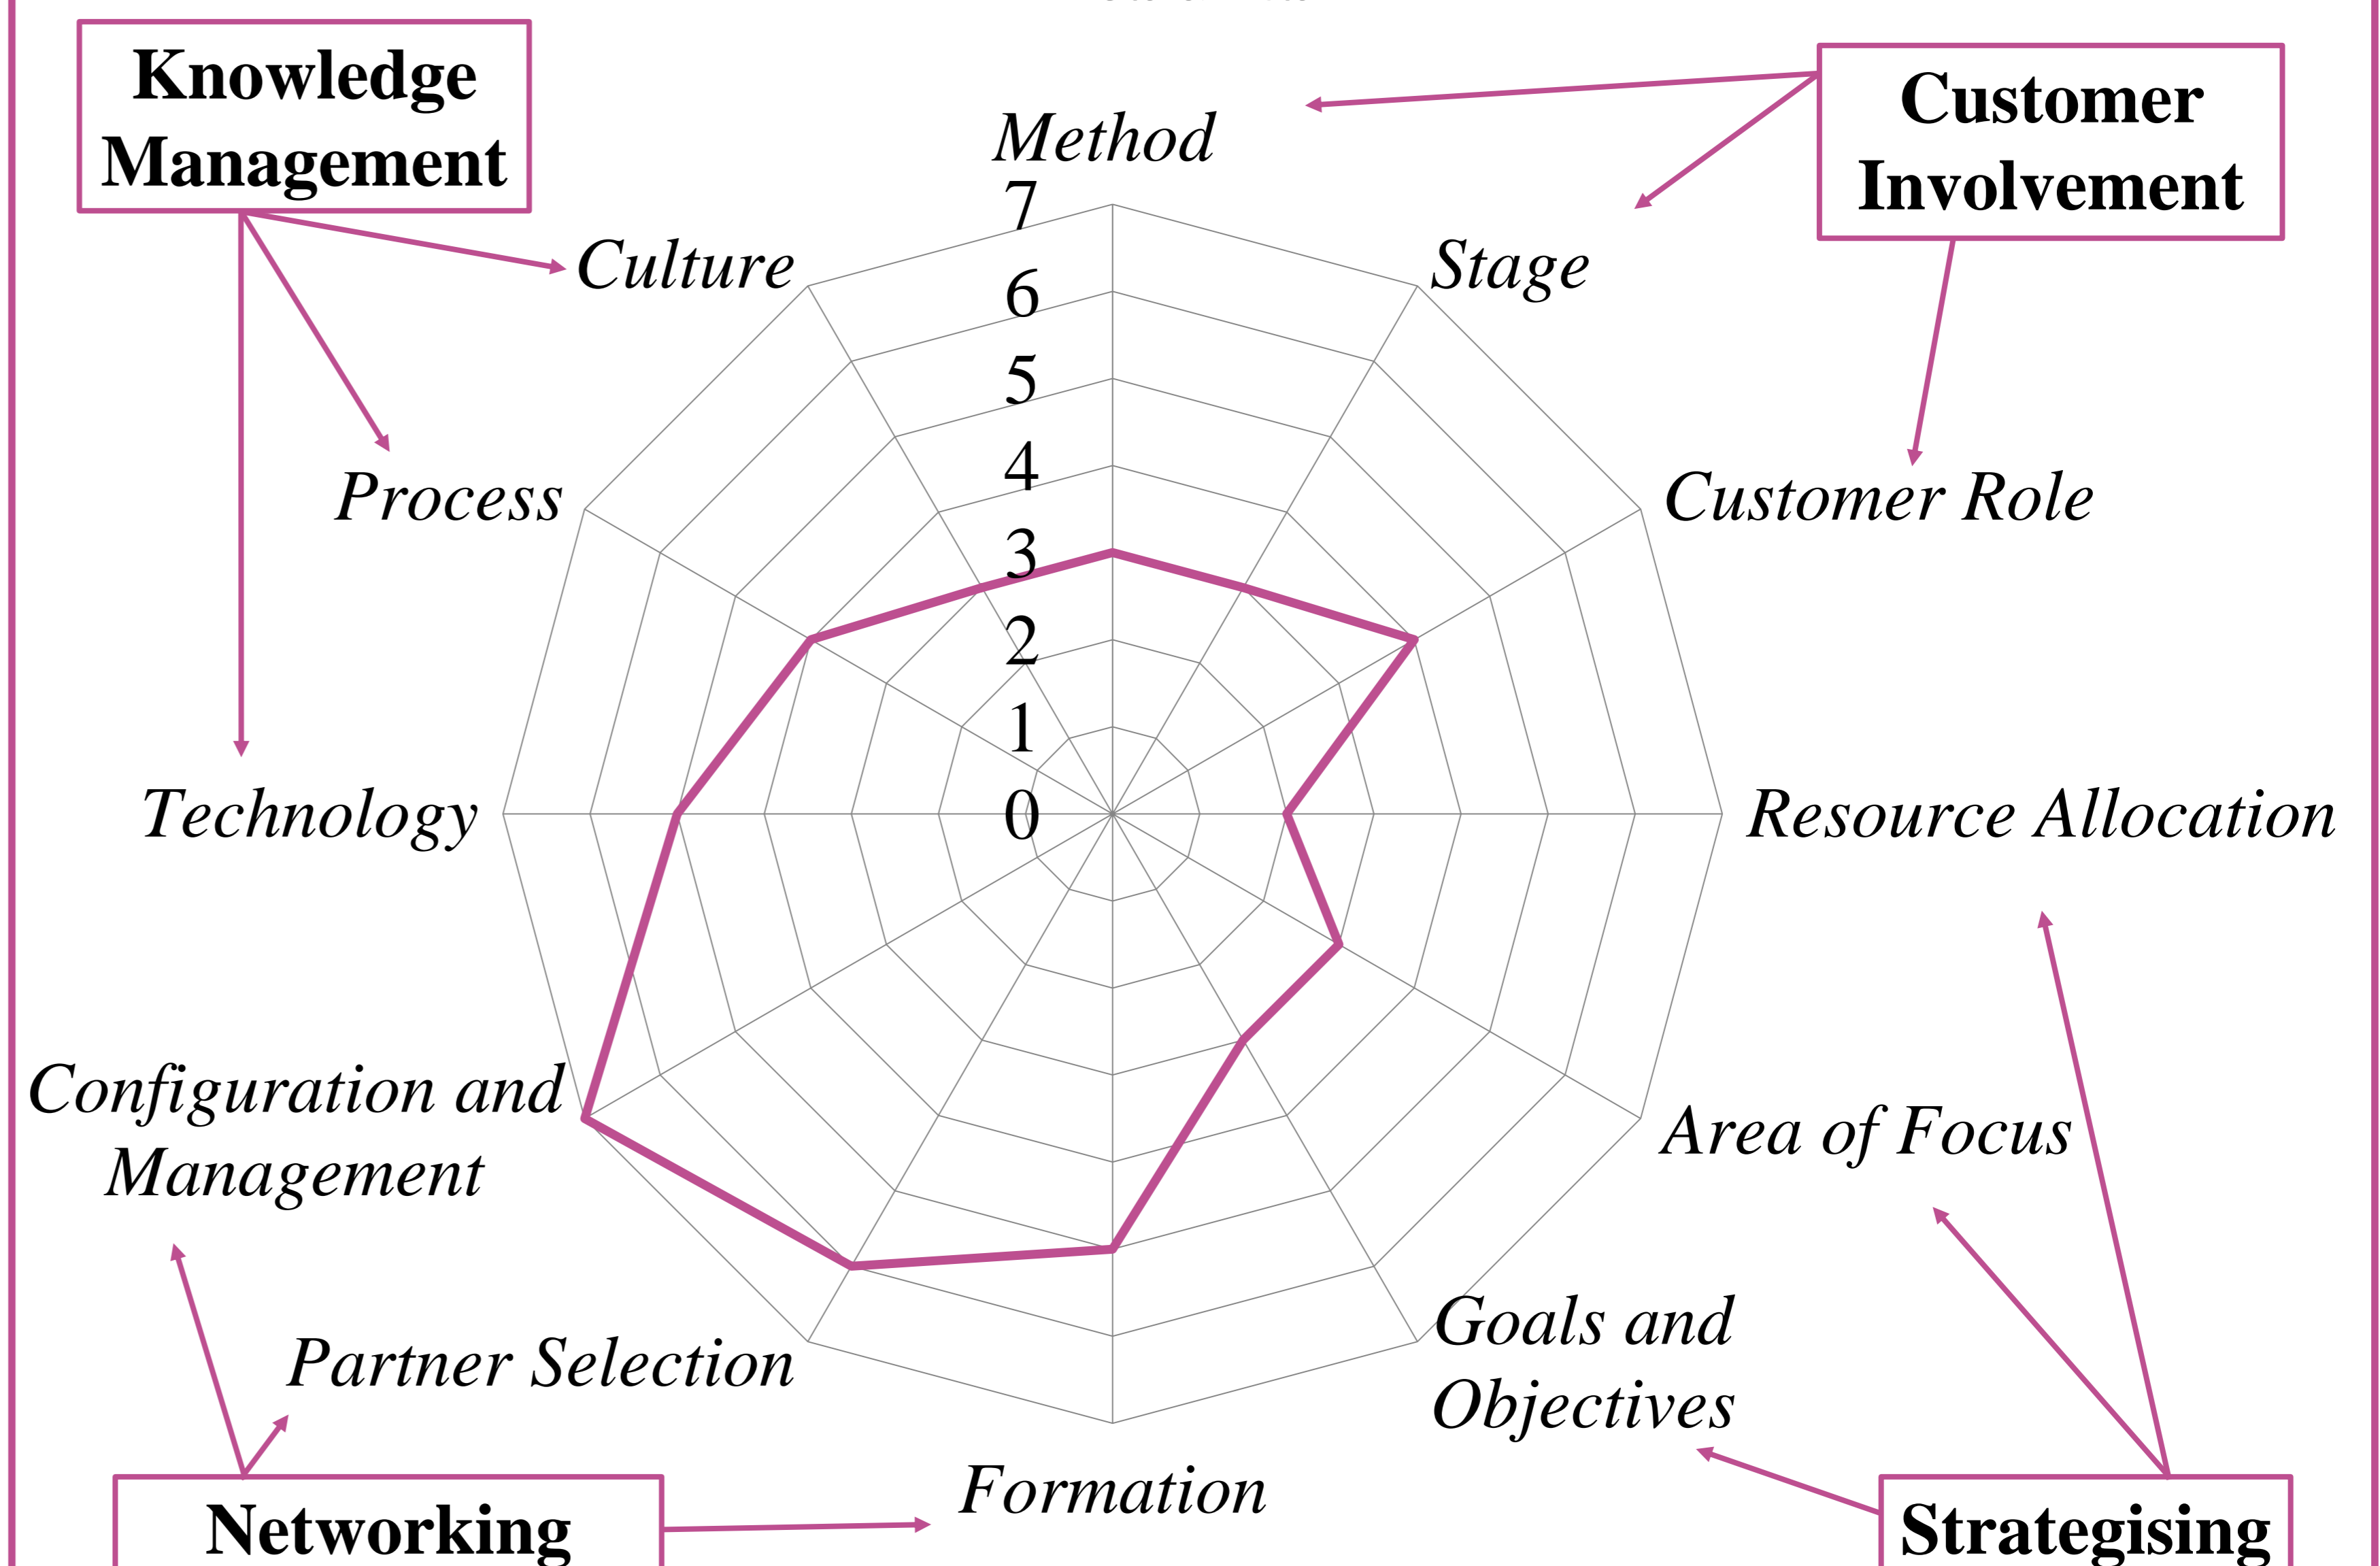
Knowledge Management

Customer Involvement

Method

7

6

5

4

3

2

1

0

Culture

Stage

Process

Customer Role

Technology

Resource Allocation

Configuration and Management

Area of Focus

Goals and Objectives

Partner Selection

Formation

Networking

Strategising